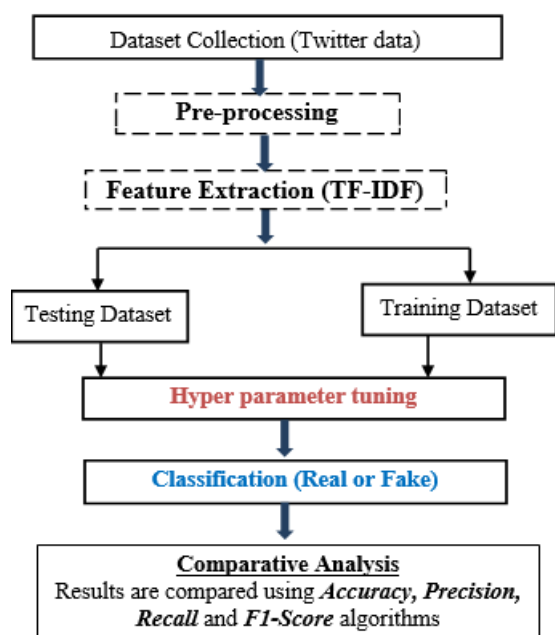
Dataset Collection (Twitter data)

Pre-processing

Feature Extraction (TF-IDF)

Testing Dataset

Training Dataset

Hyper parameter tuning

Classification (Real or Fake)

Comparative Analysis
Results are compared using *Accuracy, Precision, Recall* and *F1-Score* algorithms